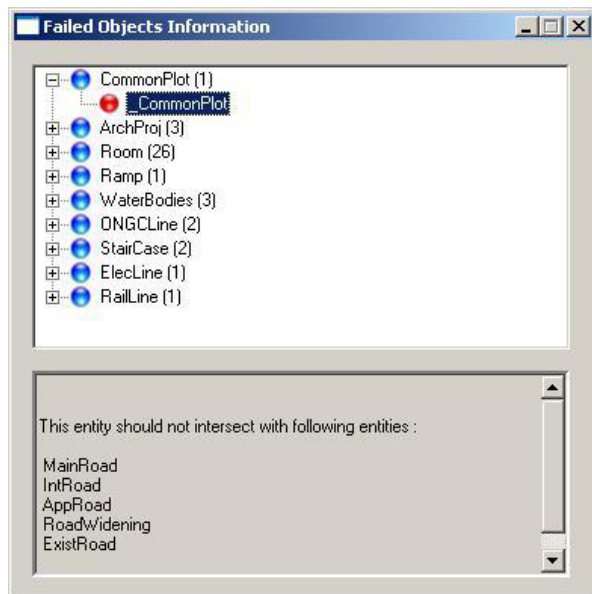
Failed Objects Information

CommonPlot (1)
_CommonPlot
ArchProj (3)
Room (26)
Ramp (1)
WaterBodies (3)
ONGCLine (2)
StairCase (2)
ElecLine (1)
RailLine (1)

This entity should not intersect with following entities :

MainRoad
IntRoad
AppRoad
RoadWidening
ExistRoad